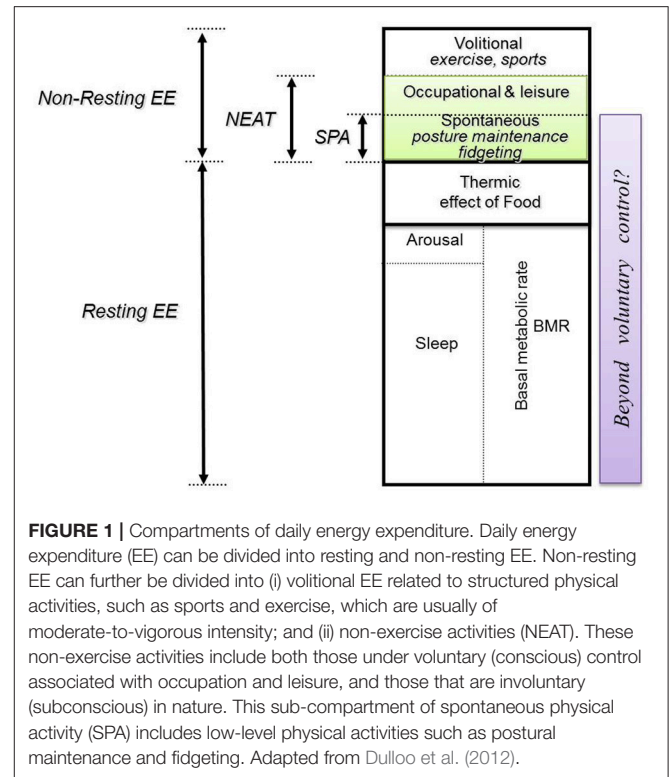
Non-Resting EE

NEAT

SPA

Resting EE

Volitional
*exercise, sports*

Occupational & leisure

Spontaneous
*posture maintenance fidgeting*

Thermic effect of Food

Arousal

Sleep

Basal metabolic rate

BMR

*Beyond voluntary control?*

**FIGURE 1 |** Compartments of daily energy expenditure. Daily energy expenditure (EE) can be divided into resting and non-resting EE. Non-resting EE can further be divided into (i) volitional EE related to structured physical activities, such as sports and exercise, which are usually of moderate-to-vigorous intensity; and (ii) non-exercise activities (NEAT). These non-exercise activities include both those under voluntary (conscious) control associated with occupation and leisure, and those that are involuntary (subconscious) in nature. This sub-compartment of spontaneous physical activity (SPA) includes low-level physical activities such as postural maintenance and fidgeting. Adapted from Dulloo et al. (2012).